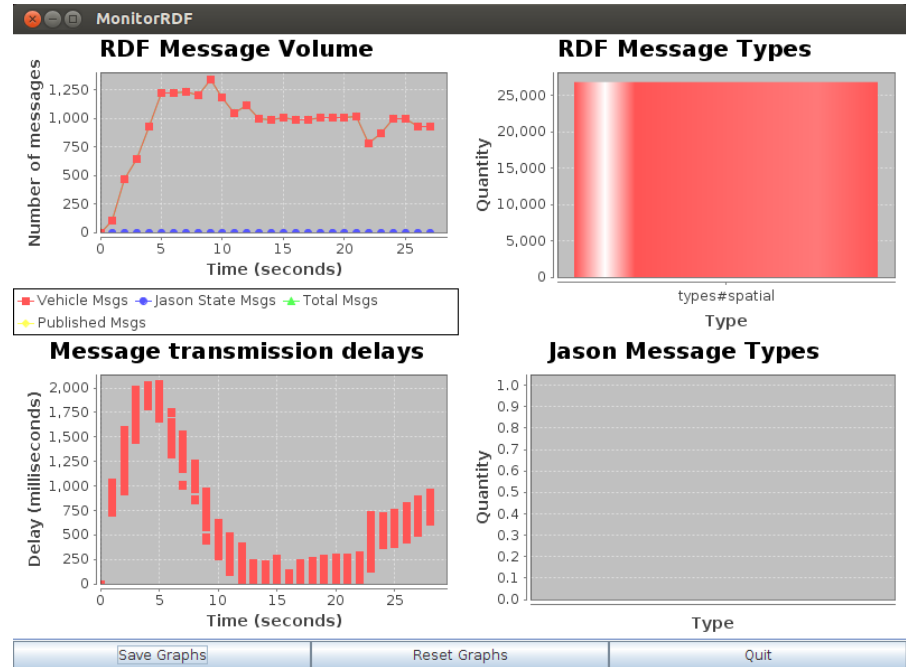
MonitorRDF

RDF Message Volume

Number of messages

1,250
1,000
750
500
250
0

0 5 10 15 20 25

Time (seconds)

Vehicle Msgs Jason State Msgs Total Msgs Published Msgs

RDF Message Types

Quantity

25,000
20,000
15,000
10,000
5,000
0

types#spatial

Type

Message transmission delays

Delay (milliseconds)

2,000
1,750
1,500
1,250
1,000
750
500
250
0

0 5 10 15 20 25

Time (seconds)

Jason Message Types

Quantity

1.0
0.9
0.8
0.7
0.6
0.5
0.4
0.3
0.2
0.1
0.0

Type

Save Graphs | Reset Graphs | Quit